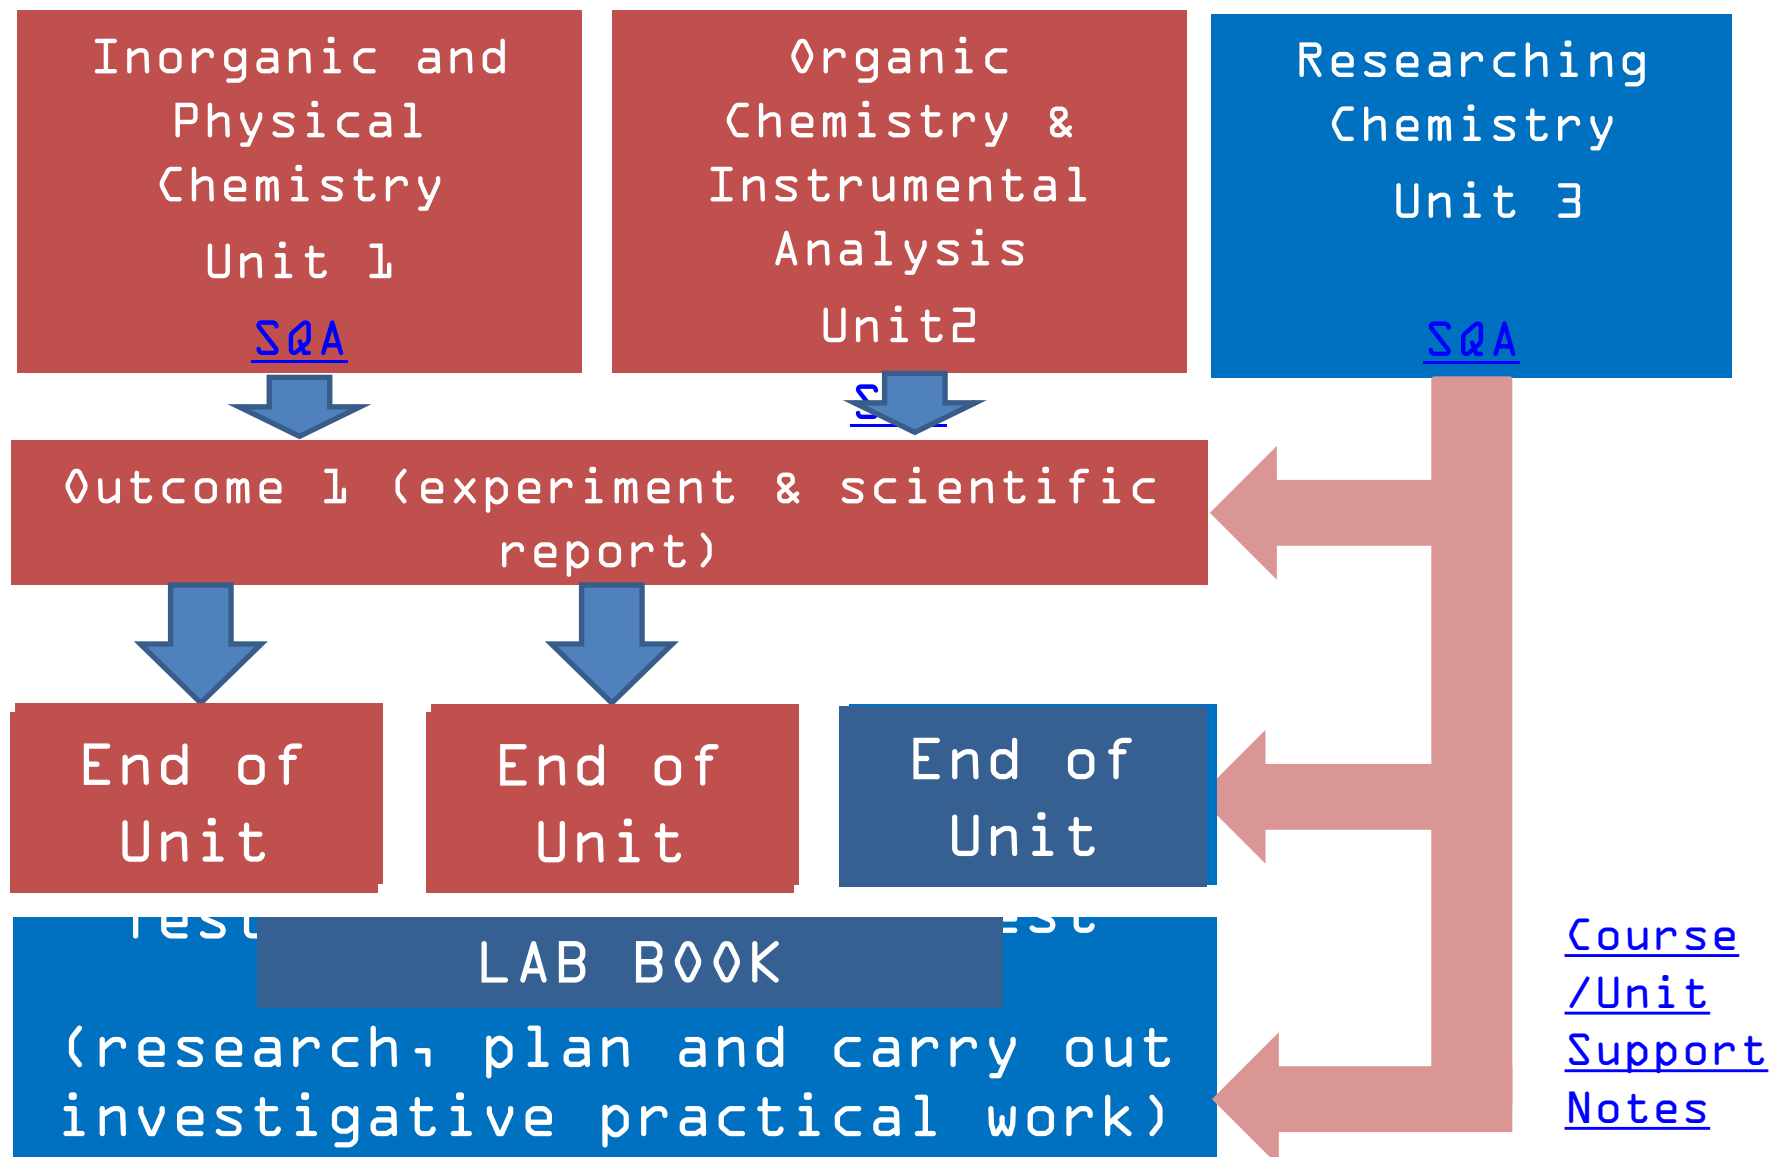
Inorganic and Physical Chemistry

Unit 1

SQA

Organic Chemistry & Instrumental Analysis

Unit2

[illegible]

Researching Chemistry

Unit 3

SQA

Outcome 1 (experiment & scientific report)

End of Unit

End of Unit

End of Unit

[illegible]

LAB BOOK

(research, plan and carry out investigative practical work)

Course /Unit Support Notes